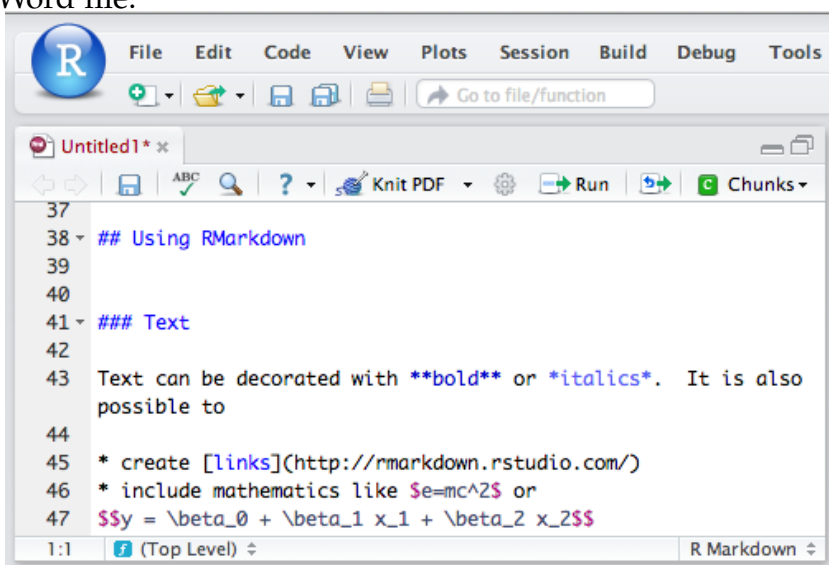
Word file.

R

File Edit Code View Plots Session Build Debug Tools

Go to file/function

Untitled1* ×

Knit PDF Run Chunks

37
38 ## Using RMarkdown
39
40
41 ### Text
42
43 Text can be decorated with \*\*bold\*\* or \*italics\*. It is also possible to
44
45 \* create [links](http://rmarkdown.rstudio.com/)
46 \* include mathematics like \$e=mc^2\$ or
47 \$\$y = \beta_0 + \beta_1 x_1 + \beta_2 x_2\$\$

1:1 (Top Level) R Markdown